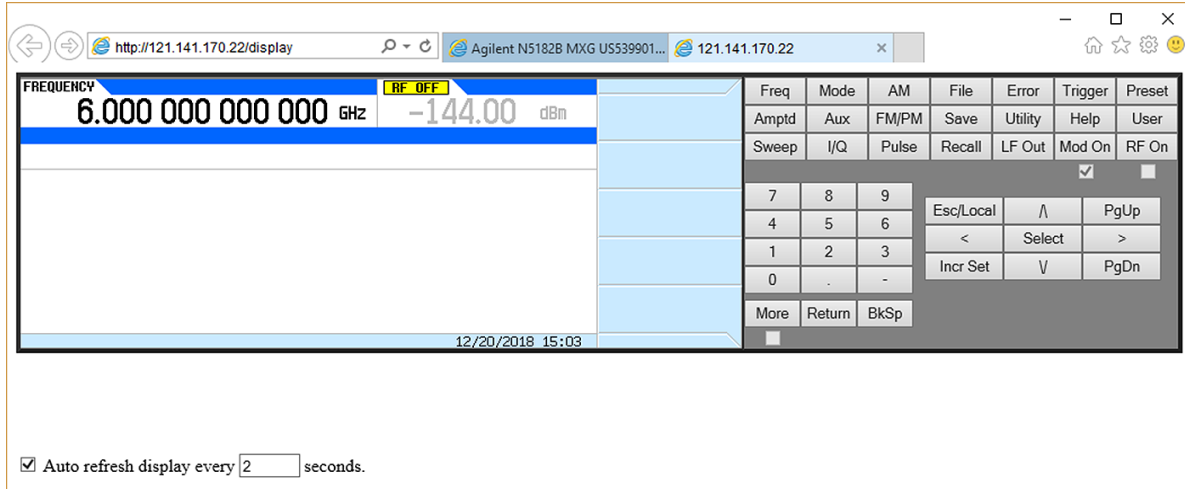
http://121.141.170.22/display

Agilent N5182B MXG US539901...

121.141.170.22

FREQUENCY

6.000 000 000 000 GHz

RF OFF

-144.00 dBm

12/20/2018 15:03

| Freq | Mode | AM | File | Error | Trigger | Preset |
|---|---|---|---|---|---|---|
| Amptd | Aux | FM/PM | Save | Utility | Help | User |
| Sweep | I/Q | Pulse | Recall | LF Out | Mod On | RF On |

| 7 | 8 | 9 |
|---|---|---|
| 4 | 5 | 6 |
| 1 | 2 | 3 |
| 0 | . | - |

| Esc/Local | /\ | PgUp |
|---|---|---|
| < | Select | > |
| Incr Set | \/ | PgDn |

More Return BkSp

Auto refresh display every 2 seconds.